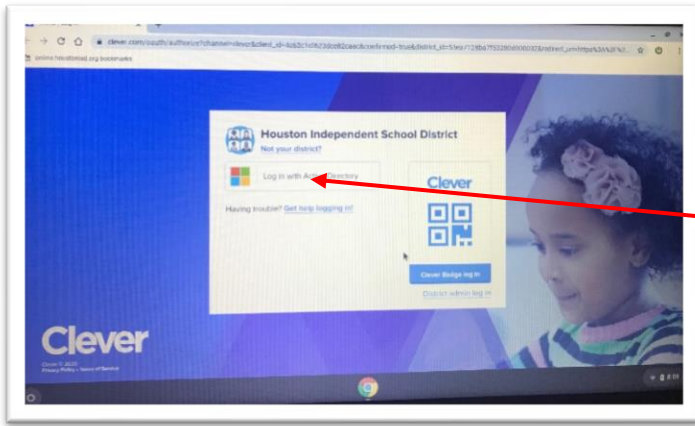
clever.com/oauth/authorize?channel=clever&client_id=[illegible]&confirmed=true&district_id=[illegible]&redirect_uri=https%3A%2F%2

online.houstonisd.org bookmarks

Houston Independent School District

Not your district?

Log in with Active Directory

Having trouble? Get help logging in!

Clever

Clever Badge log in

District admin log in

Clever

Clever © 2020

Privacy Policy • Terms of Service